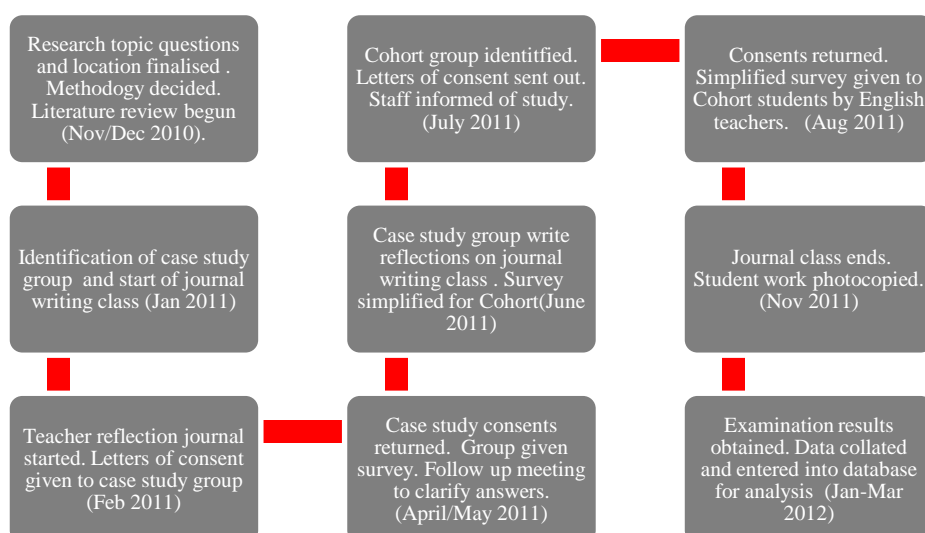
Research topic questions and location finalised . Methodoy decided. Literature review begun (Nov/Dec 2010).

Identification of case study group and start of journal writing class (Jan 2011)

Teacher reflection journal started. Letters of consent given to case study group (Feb 2011)

Case study consents returned. Group given survey. Follow up meeting to clarify answers. (April/May 2011)

Case study group write reflections on journal writing class . Survey simplified for Cohort(June 2011)

Cohort group identitfied. Letters of consent sent out. Staff informed of study. (July 2011)

Consents returned. Simplified survey given to Cohort students by English teachers. (Aug 2011)

Journal class ends. Student work photocopied. (Nov 2011)

Examination results obtained. Data collated and entered into database for analysis (Jan-Mar 2012)